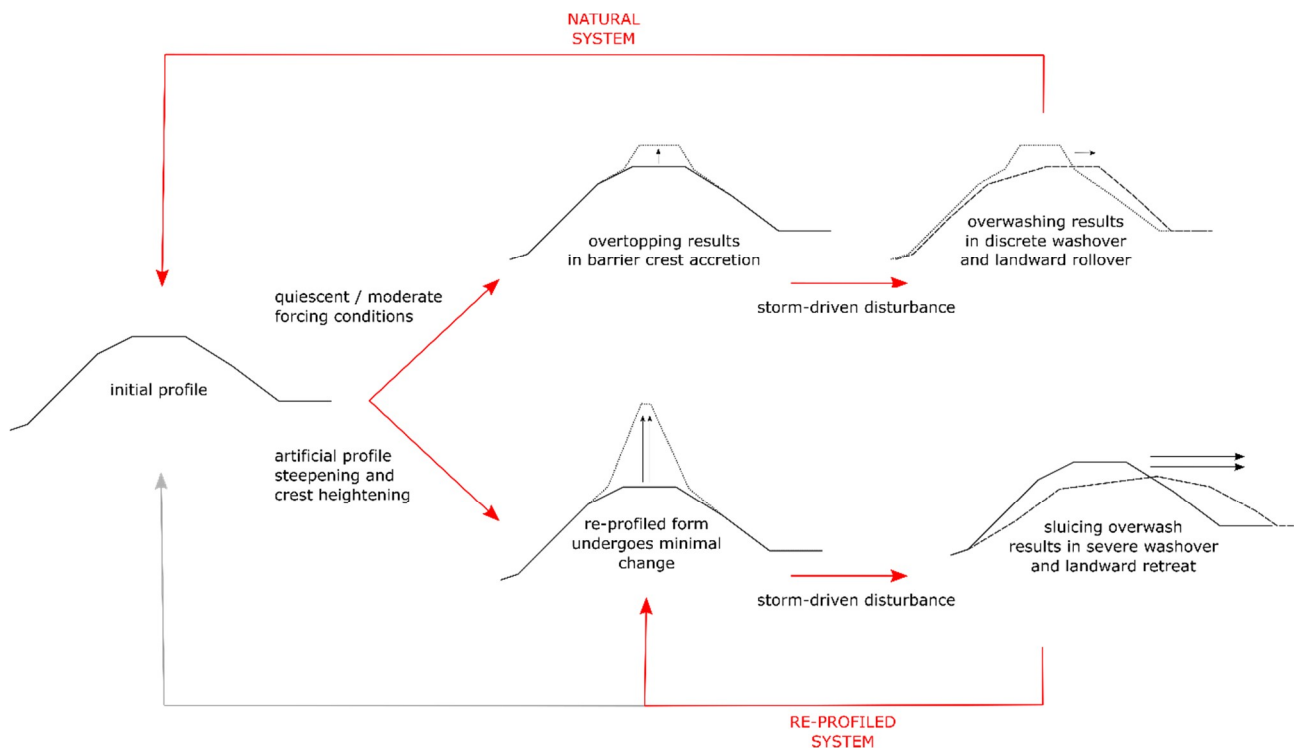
NATURAL SYSTEM

initial profile

quiescent / moderate forcing conditions

artificial profile steepening and crest heightening

overtopping results in barrier crest accretion

storm-driven disturbance

overwashing results in discrete washover and landward rollover

re-profiled form undergoes minimal change

storm-driven disturbance

sluicing overwash results in severe washover and landward retreat

RE-PROFILED SYSTEM